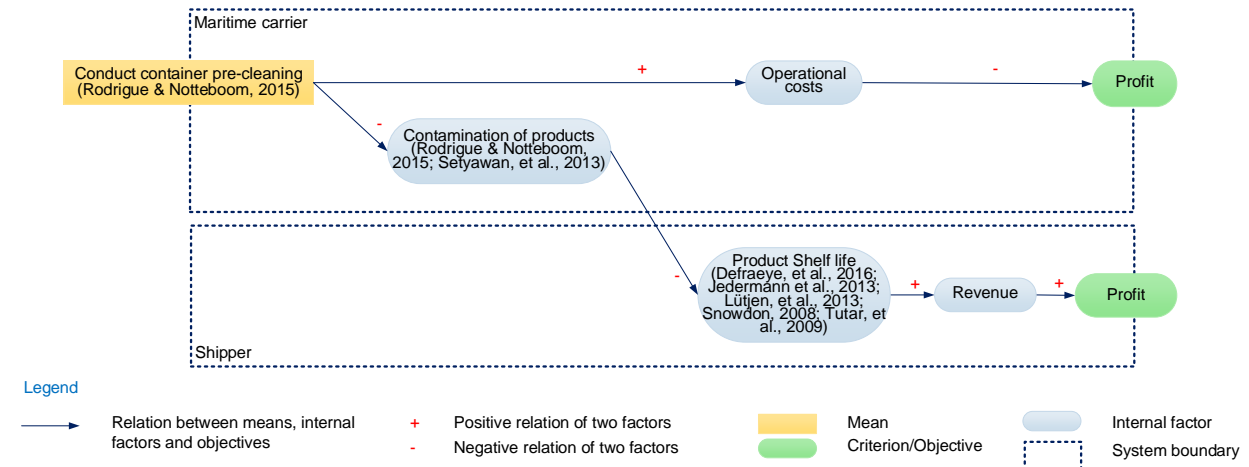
Maritime carrier

Conduct container pre-cleaning (Rodrigue & Notteboom, 2015)

+

Operational costs

-

Profit

-

Contamination of products (Rodrigue & Notteboom, 2015; Setyawan, et al., 2013)

-

Product Shelf life (Defraeye, et al., 2016; Jedermann et al., 2013; Lütjen, et al., 2013; Snowdon, 2008; Tutar, et al., 2009)

+

Revenue

+

Profit

Shipper

Legend

Relation between means, internal factors and objectives

+ Positive relation of two factors

- Negative relation of two factors

Mean

Criterion/Objective

Internal factor

System boundary